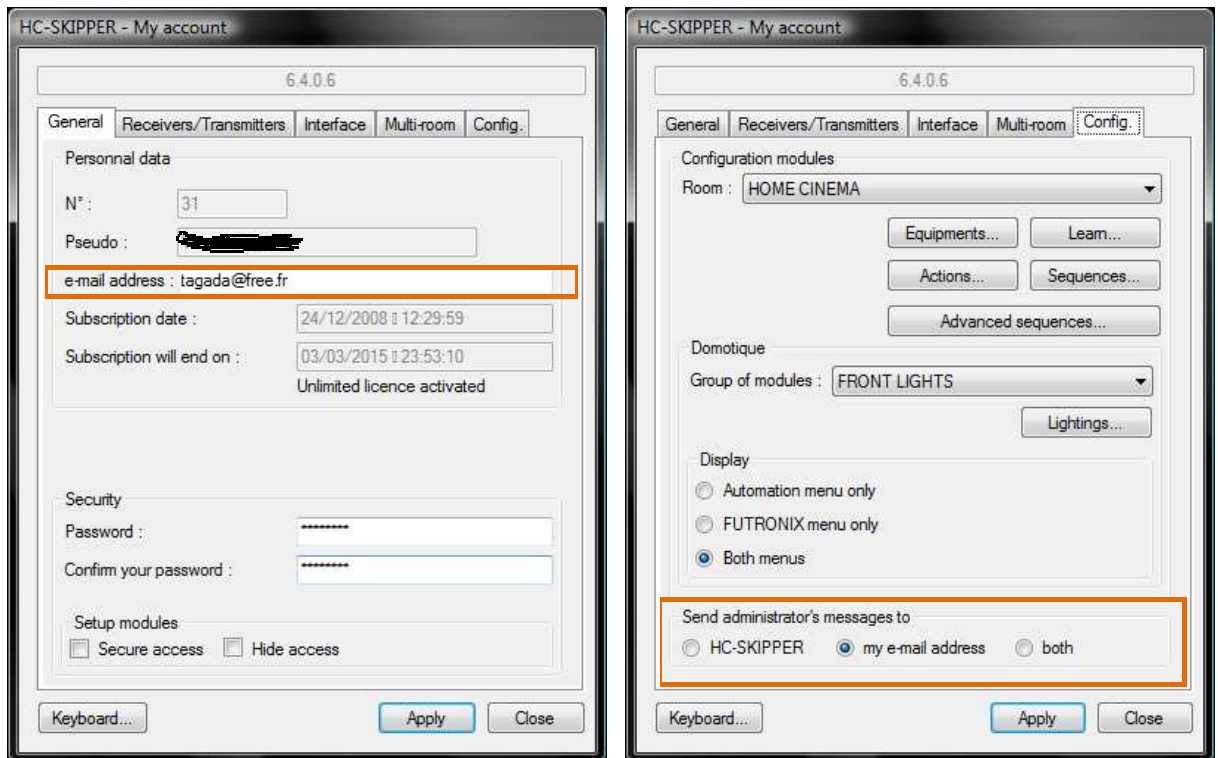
HC-SKIPPER - My account

6.4.0.6

General | Receivers/Transmitters | Interface | Multi-room | Config.

Personnal data

N° : 31

Pseudo : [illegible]

e-mail address : tagada@free.fr

Subscription date : 24/12/2008 ▯ 12:29:59

Subscription will end on : 03/03/2015 ▯ 23:53:10

Unlimited licence activated

Security

Password : *********

Confirm your password : *********

Setup modules

Secure access   Hide access

Keyboard...   Apply   Close

HC-SKIPPER - My account

6.4.0.6

General | Receivers/Transmitters | Interface | Multi-room | Config.

Configuration modules

Room : HOME CINEMA

Equipments...   Learn...

Actions...   Sequences...

Advanced sequences...

Domotique

Group of modules : FRONT LIGHTS

Lightings...

Display

Automation menu only

FUTRONIX menu only

Both menus

Send administrator's messages to

HC-SKIPPER   my e-mail address   both

Keyboard...   Apply   Close